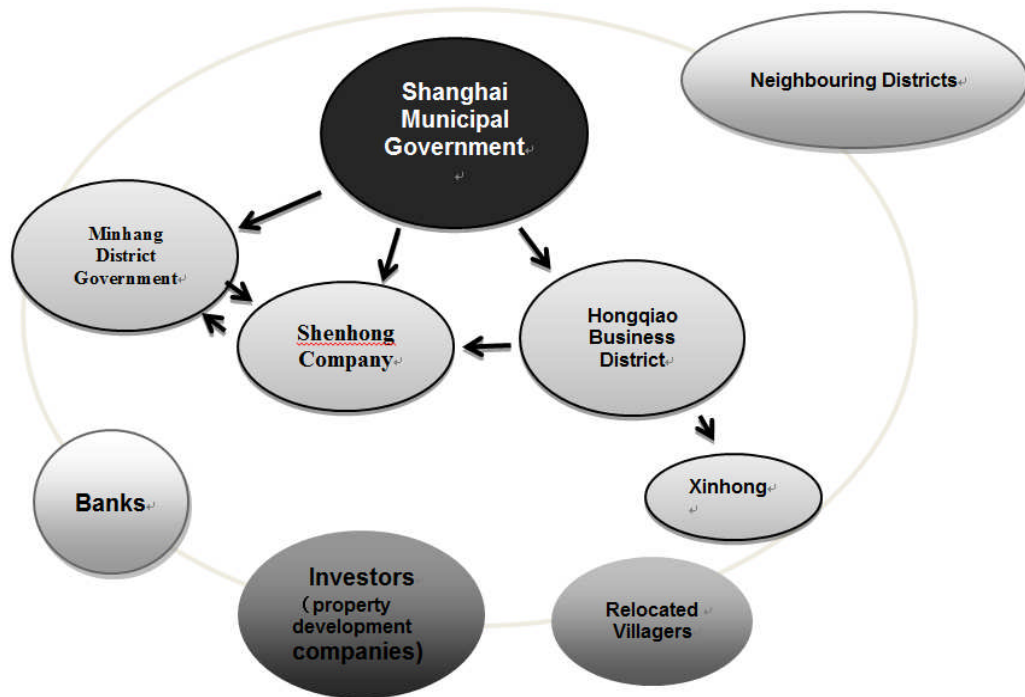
Neighbouring Districts

Shanghai Municipal Government

Minhang District Government

Shenhong Company

Hongqiao Business District

Xinhong

Banks

Investors (property development companies)

Relocated Villagers